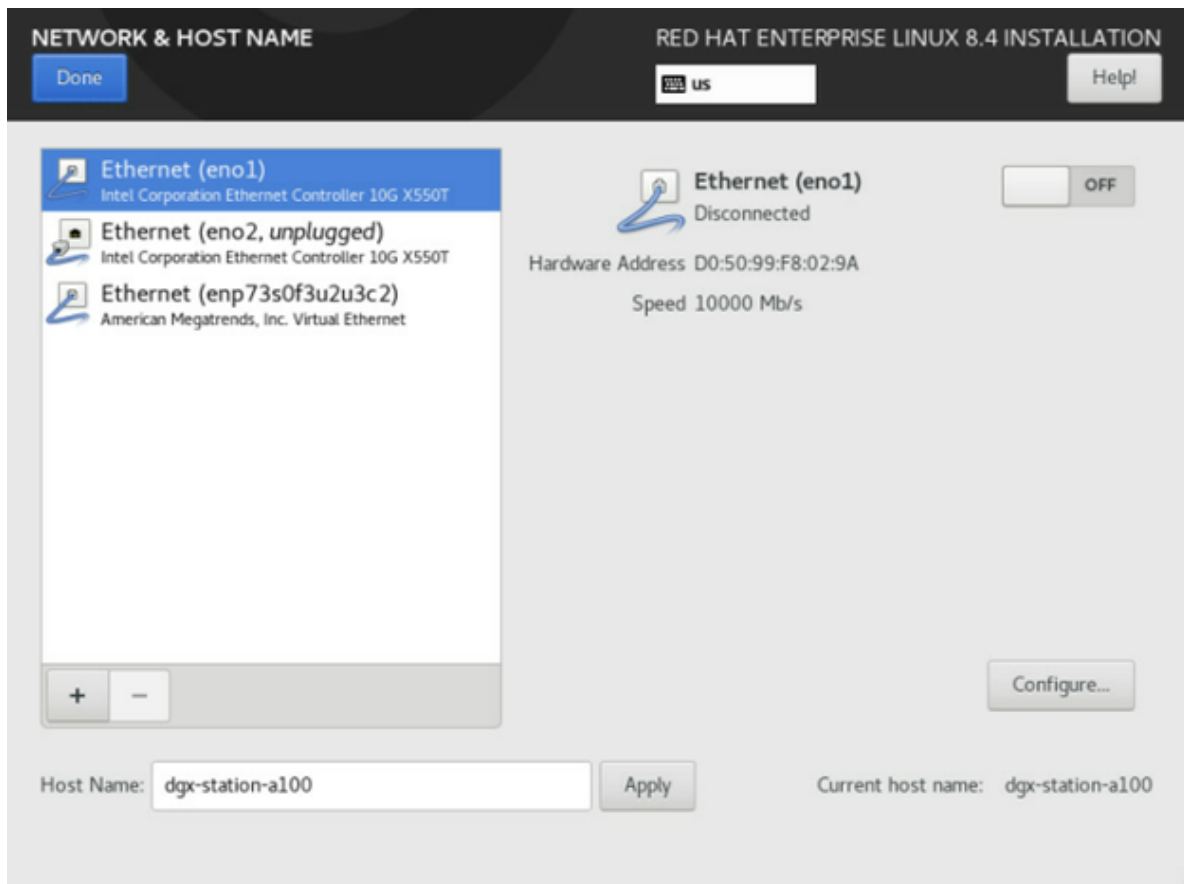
NETWORK & HOST NAME

Done

RED HAT ENTERPRISE LINUX 8.4 INSTALLATION

us

Help!

Ethernet (eno1)
Intel Corporation Ethernet Controller 10G X550T

Ethernet (eno2, *unplugged*)
Intel Corporation Ethernet Controller 10G X550T

Ethernet (enp73s0f3u2u3c2)
American Megatrends, Inc. Virtual Ethernet

+ −

Ethernet (eno1)
Disconnected

OFF

Hardware Address D0:50:99:F8:02:9A

Speed 10000 Mb/s

Configure...

Host Name: dgx-station-a100

Apply

Current host name: dgx-station-a100